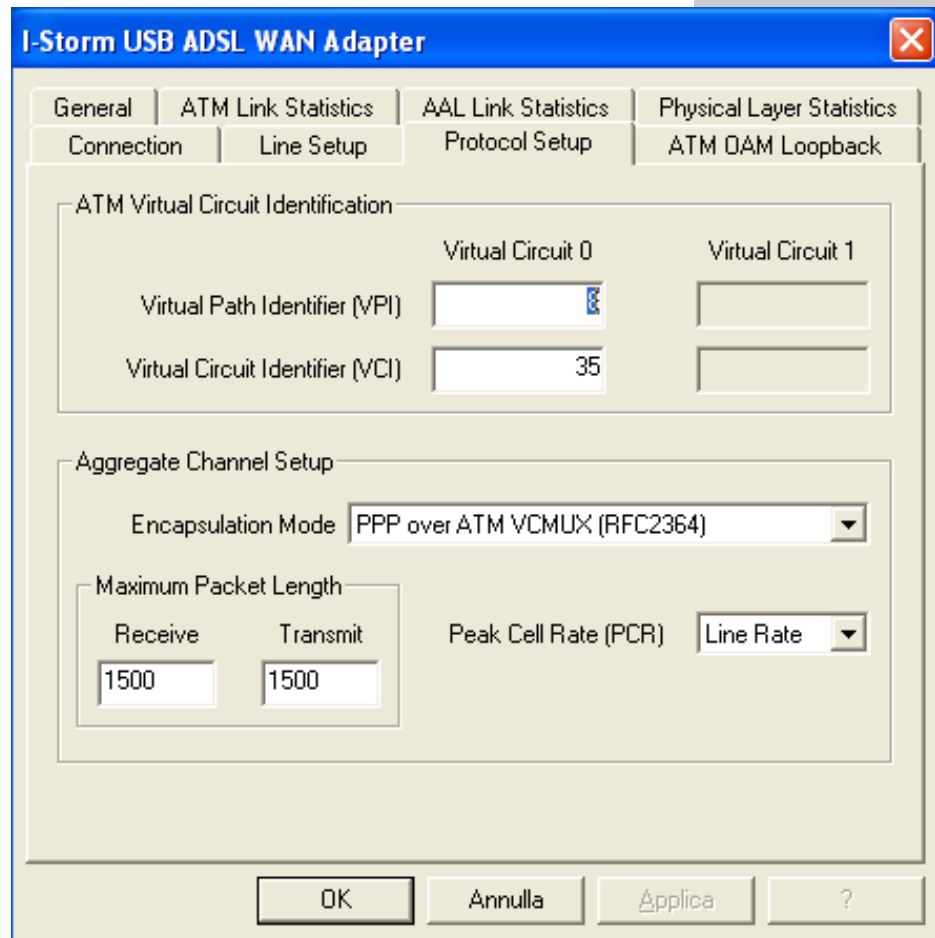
I-Storm USB ADSL WAN Adapter

General | ATM Link Statistics | AAL Link Statistics | Physical Layer Statistics
Connection | Line Setup | Protocol Setup | ATM OAM Loopback

ATM Virtual Circuit Identification

Virtual Circuit 0

Virtual Circuit 1

Virtual Path Identifier (VPI) 8

Virtual Circuit Identifier (VCI) 35

Aggregate Channel Setup

Encapsulation Mode PPP over ATM VCMUX (RFC2364)

Maximum Packet Length

Receive 1500

Transmit 1500

Peak Cell Rate (PCR) Line Rate

OK | Annulla | Applica | ?